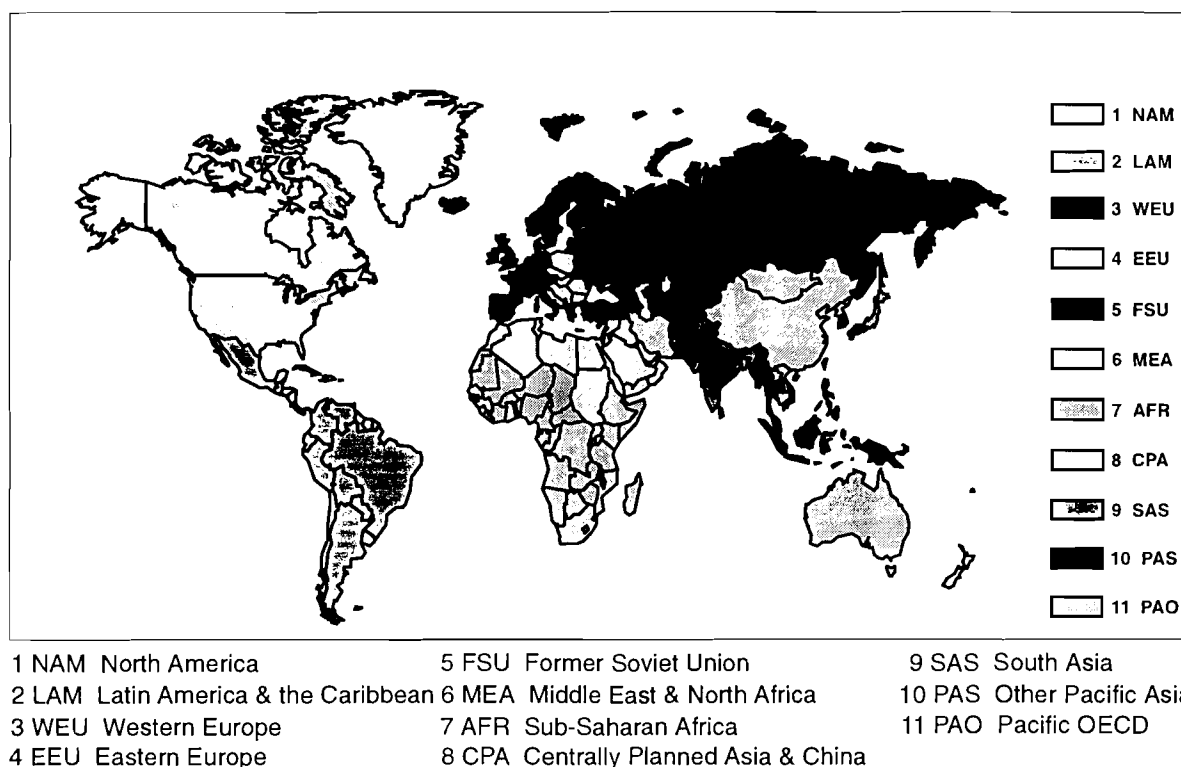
1 NAM
2 LAM
3 WEU
4 EEU
5 FSU
6 MEA
7 AFR
8 CPA
9 SAS
10 PAS
11 PAO

1 NAM North America
2 LAM Latin America & the Caribbean
3 WEU Western Europe
4 EEU Eastern Europe
5 FSU Former Soviet Union
6 MEA Middle East & North Africa
7 AFR Sub-Saharan Africa
8 CPA Centrally Planned Asia & China
9 SAS South Asia
10 PAS Other Pacific Asia
11 PAO Pacific OECD